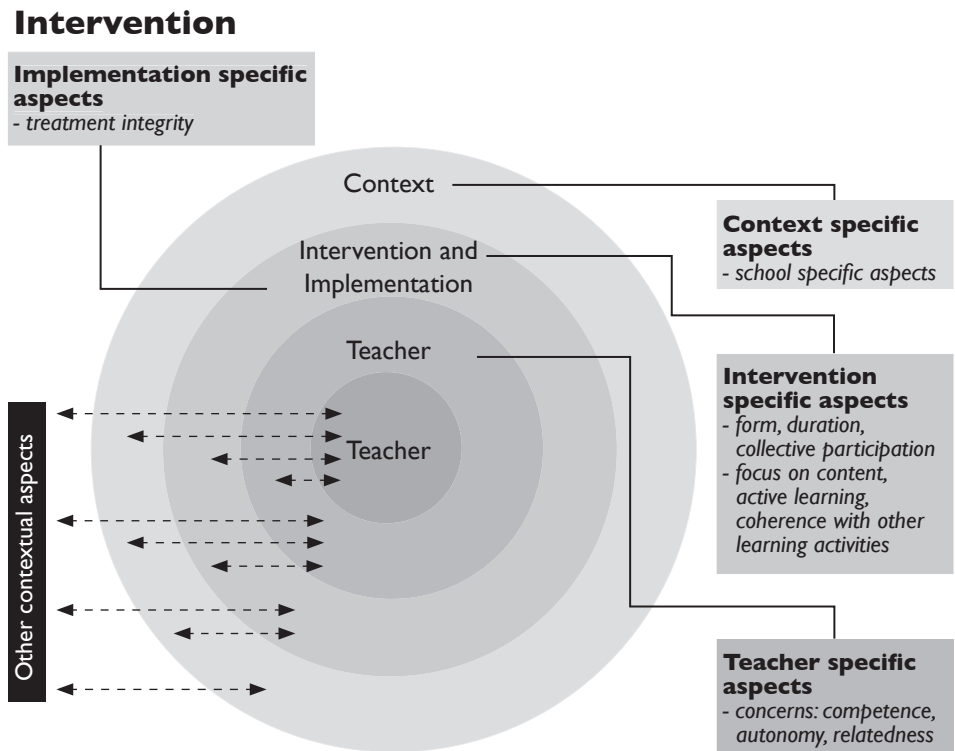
**Intervention**

**Implementation specific aspects**
- *treatment integrity*

Context

**Context specific aspects**
- *school specific aspects*

Intervention and Implementation

Teacher

**Intervention specific aspects**
- *form, duration, collective participation*
- *focus on content, active learning, coherence with other learning activities*

Teacher

Other contextual aspects

**Teacher specific aspects**
- *concerns: competence, autonomy, relatedness*